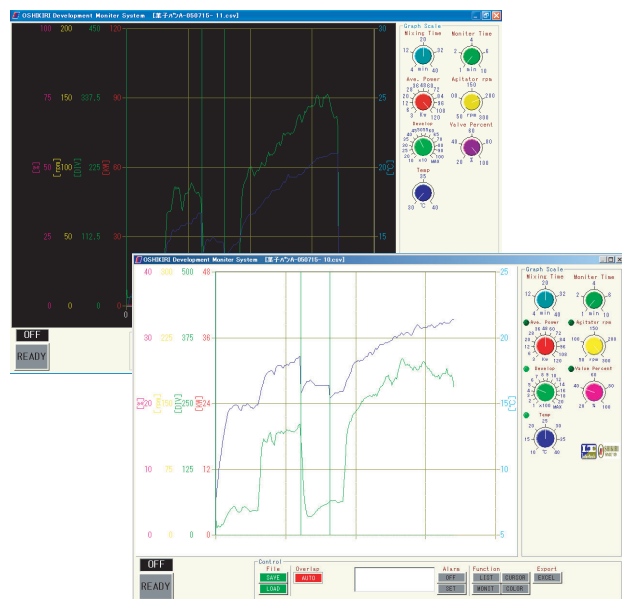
OSHIKIRI Development Moniter System [菓子パンA-050715-11.csv]

100 200 450 120
75 150 337.5 90
50 100 225 60
25 50 112.5 30
0 0 0 0

30
25
20
15

Graph Scale
Mixing Time
Moniter Time
Ave. Power
Agitator rpm
Develop
Valve Percent
Temp

OFF
READY

OSHIKIRI Development Moniter System [菓子パンA-050715-10.csv]

40 300 500 48
30 225 375 36
20 150 250 24
10 75 125 12
0 0 0 0

25
20
15
10
5

Graph Scale
Mixing Time
20
12 28
4 min 40
Moniter Time
1 min 10
Ave. Power
36 48 60
24 72
12 84
Agitator rpm
150
100 200
50 rpm 250
Develop
Valve Percent
60 80
40 %
20 100
Temp
25
15
10 ℃ 40

OFF
READY

Control
File
SAVE
LOAD
Overlap
AUTO
Alarm
OFF
SET
Function
LIST
CURSOR
MONIT
COLOR
Export
EXCEL